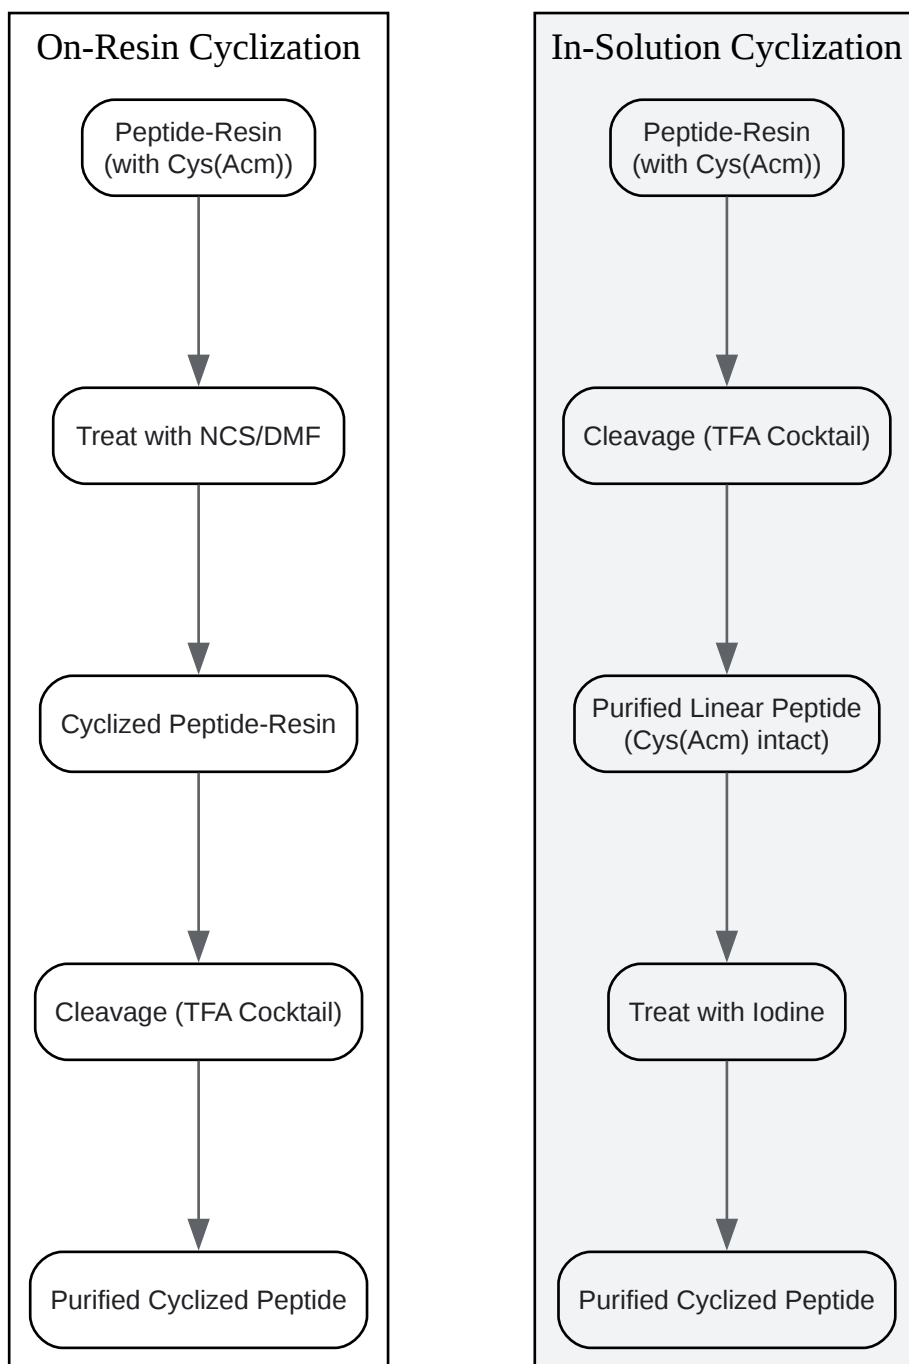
On-Resin Cyclization

Peptide-Resin (with Cys(Acm))

Treat with NCS/DMF

Cyclized Peptide-Resin

Cleavage (TFA Cocktail)

Purified Cyclized Peptide

In-Solution Cyclization

Peptide-Resin (with Cys(Acm))

Cleavage (TFA Cocktail)

Purified Linear Peptide (Cys(Acm) intact)

Treat with Iodine

Purified Cyclized Peptide